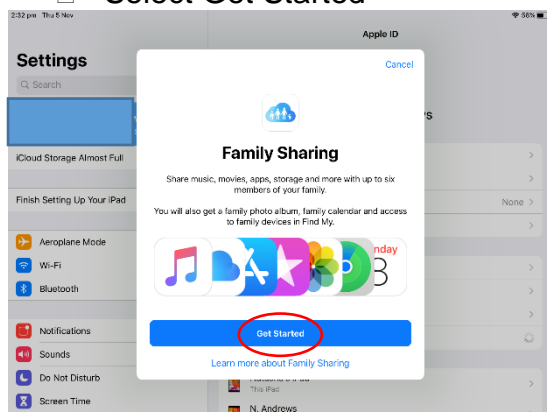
Select Get Started

2:32 pm Thu 5 Nov

96%

Settings

Search

iCloud Storage Almost Full

Finish Setting Up Your iPad

Aeroplane Mode

Wi-Fi

Bluetooth

Notifications

Sounds

Do Not Disturb

Screen Time

Apple ID

Cancel

Family Sharing

Share music, movies, apps, storage and more with up to six members of your family.

You will also get a family photo album, family calendar and access to family devices in Find My.

nday

3

Get Started

Learn more about Family Sharing

None

This iPad

N. Andrews